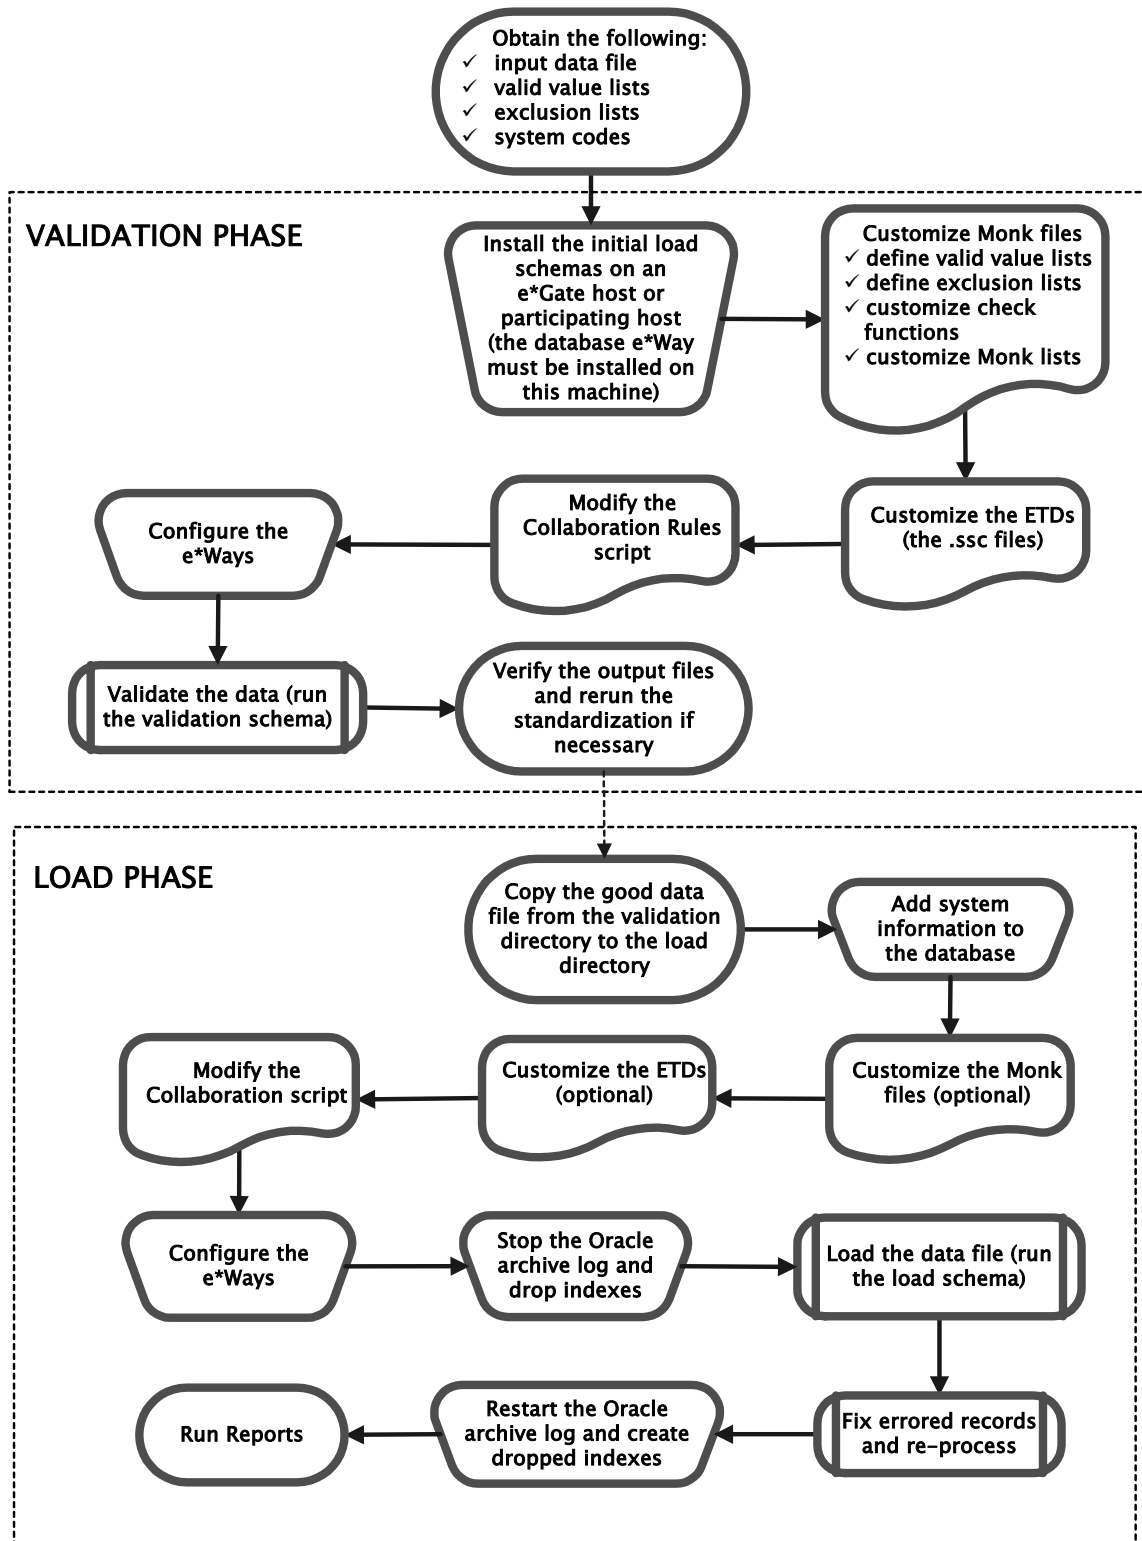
Obtain the following:
✓ input data file
✓ valid value lists
✓ exclusion lists
✓ system codes

VALIDATION PHASE

Install the initial load schemas on an e*Gate host or participating host (the database e*Way must be installed on this machine)

Customize Monk files
✓ define valid value lists
✓ define exclusion lists
✓ customize check functions
✓ customize Monk lists

Customize the ETDs (the .ssc files)

Modify the Collaboration Rules script

Configure the e*Ways

Validate the data (run the validation schema)

Verify the output files and rerun the standardization if necessary

LOAD PHASE

Copy the good data file from the validation directory to the load directory

Add system information to the database

Customize the Monk files (optional)

Customize the ETDs (optional)

Modify the Collaboration script

Configure the e*Ways

Stop the Oracle archive log and drop indexes

Load the data file (run the load schema)

Fix errored records and re-process

Restart the Oracle archive log and create dropped indexes

Run Reports